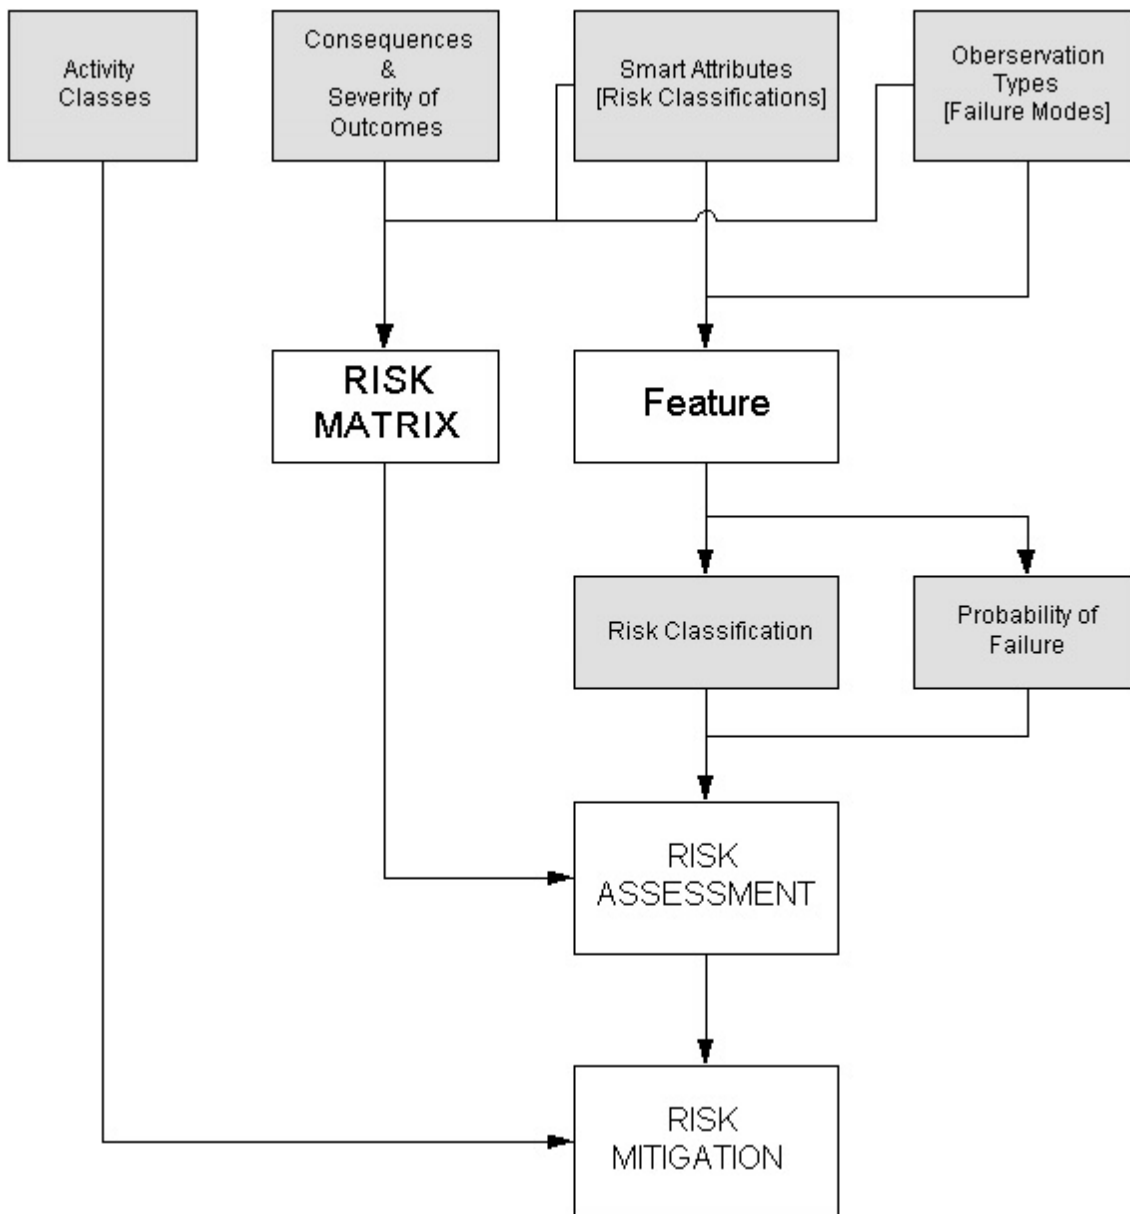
Activity Classes

Consequences & Severity of Outcomes

Smart Attributes [Risk Classifications]

Oberservation Types [Failure Modes]

RISK MATRIX

Feature

Risk Classification

Probability of Failure

RISK ASSESSMENT

RISK MITIGATION